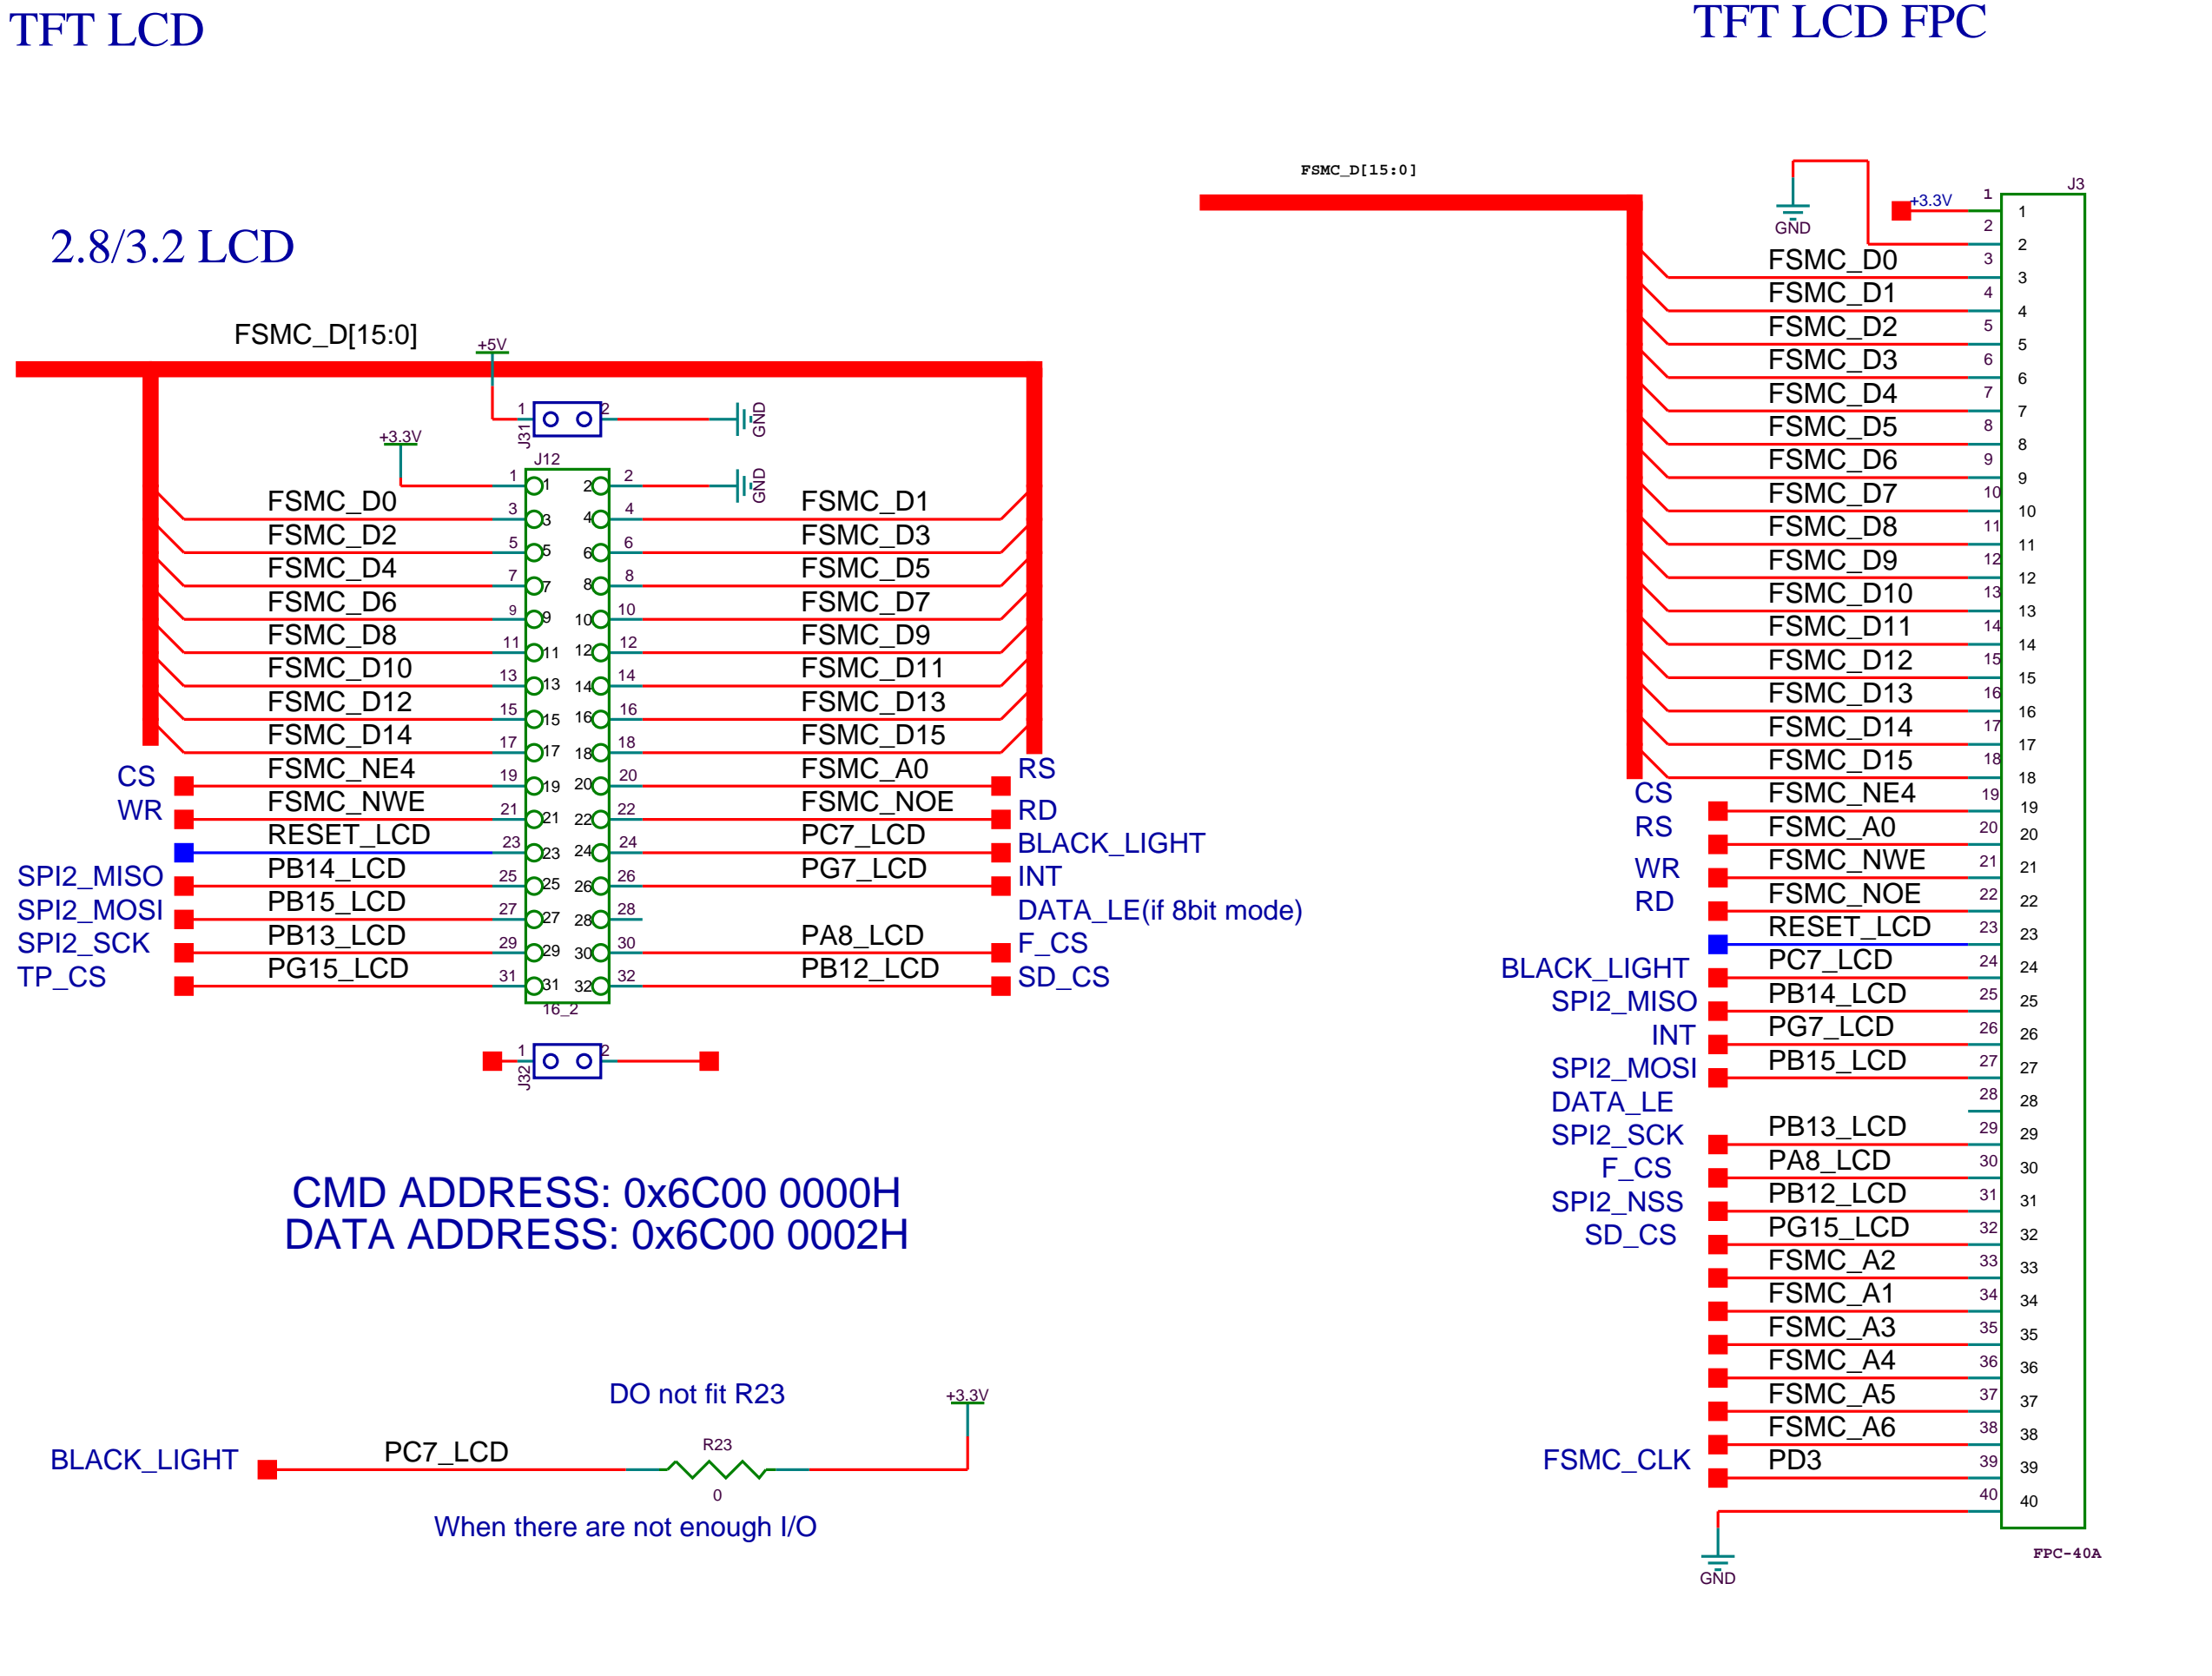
TFT LCD

2.8/3.2 LCD

FSMC_D[15:0]

+5V

J31

GND

+3.3V

J12

GND

| | | | | | |
|---|---|---|---|---|---|
| | FSMC_D0 | 3 | 4 | FSMC_D1 | |
| | FSMC_D2 | 5 | 6 | FSMC_D3 | |
| | FSMC_D4 | 7 | 8 | FSMC_D5 | |
| | FSMC_D6 | 9 | 10 | FSMC_D7 | |
| | FSMC_D8 | 11 | 12 | FSMC_D9 | |
| | FSMC_D10 | 13 | 14 | FSMC_D11 | |
| | FSMC_D12 | 15 | 16 | FSMC_D13 | |
| | FSMC_D14 | 17 | 18 | FSMC_D15 | |
| CS | FSMC_NE4 | 19 | 20 | FSMC_A0 | RS |
| WR | FSMC_NWE | 21 | 22 | FSMC_NOE | RD |
| | RESET_LCD | 23 | 24 | PC7_LCD | BLACK_LIGHT |
| SPI2_MISO | PB14_LCD | 25 | 26 | PG7_LCD | INT |
| SPI2_MOSI | PB15_LCD | 27 | 28 | | DATA_LE(if 8bit mode) |
| SPI2_SCK | PB13_LCD | 29 | 30 | PA8_LCD | F_CS |
| TP_CS | PG15_LCD | 31 | 32 | PB12_LCD | SD_CS |

16_2

J32

CMD ADDRESS: 0x6C00 0000H
DATA ADDRESS: 0x6C00 0002H

DO not fit R23

+3.3V

BLACK_LIGHT PC7_LCD R23 0

When there are not enough I/O

TFT LCD FPC

FSMC_D[15:0]

GND

+3.3V

J3

| | | Pin |
|---|---|---|
| | GND | 1 |
| | +3.3V | 2 |
| | FSMC_D0 | 3 |
| | FSMC_D1 | 4 |
| | FSMC_D2 | 5 |
| | FSMC_D3 | 6 |
| | FSMC_D4 | 7 |
| | FSMC_D5 | 8 |
| | FSMC_D6 | 9 |
| | FSMC_D7 | 10 |
| | FSMC_D8 | 11 |
| | FSMC_D9 | 12 |
| | FSMC_D10 | 13 |
| | FSMC_D11 | 14 |
| | FSMC_D12 | 15 |
| | FSMC_D13 | 16 |
| | FSMC_D14 | 17 |
| | FSMC_D15 | 18 |
| CS | FSMC_NE4 | 19 |
| RS | FSMC_A0 | 20 |
| WR | FSMC_NWE | 21 |
| RD | FSMC_NOE | 22 |
| | RESET_LCD | 23 |
| BLACK_LIGHT | PC7_LCD | 24 |
| SPI2_MISO | PB14_LCD | 25 |
| INT | PG7_LCD | 26 |
| SPI2_MOSI | PB15_LCD | 27 |
| DATA_LE | | 28 |
| SPI2_SCK | PB13_LCD | 29 |
| F_CS | PA8_LCD | 30 |
| SPI2_NSS | PB12_LCD | 31 |
| SD_CS | PG15_LCD | 32 |
| | FSMC_A2 | 33 |
| | FSMC_A1 | 34 |
| | FSMC_A3 | 35 |
| | FSMC_A4 | 36 |
| | FSMC_A5 | 37 |
| | FSMC_A6 | 38 |
| FSMC_CLK | PD3 | 39 |
| | GND | 40 |

FPC-40A